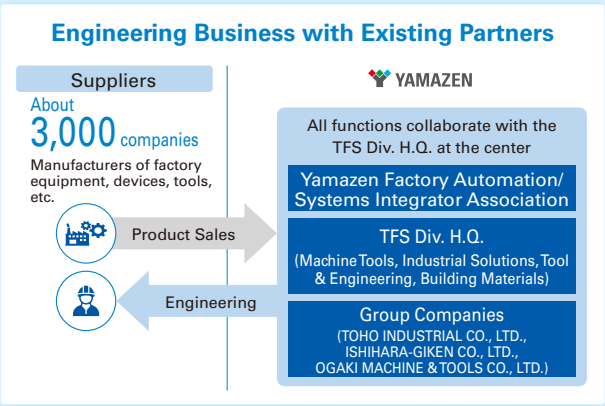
Engineering Business with Existing Partners

Suppliers

About 3,000 companies

Manufacturers of factory equipment, devices, tools, etc.

Product Sales

Engineering

YAMAZEN

All functions collaborate with the TFS Div. H.Q. at the center

Yamazen Factory Automation/ Systems Integrator Association

TFS Div. H.Q.

(Machine Tools, Industrial Solutions, Tool & Engineering, Building Materials)

Group Companies

(TOHO INDUSTRIAL CO., LTD., ISHIHARA-GIKEN CO., LTD., OGAKI MACHINE & TOOLS CO., LTD.)